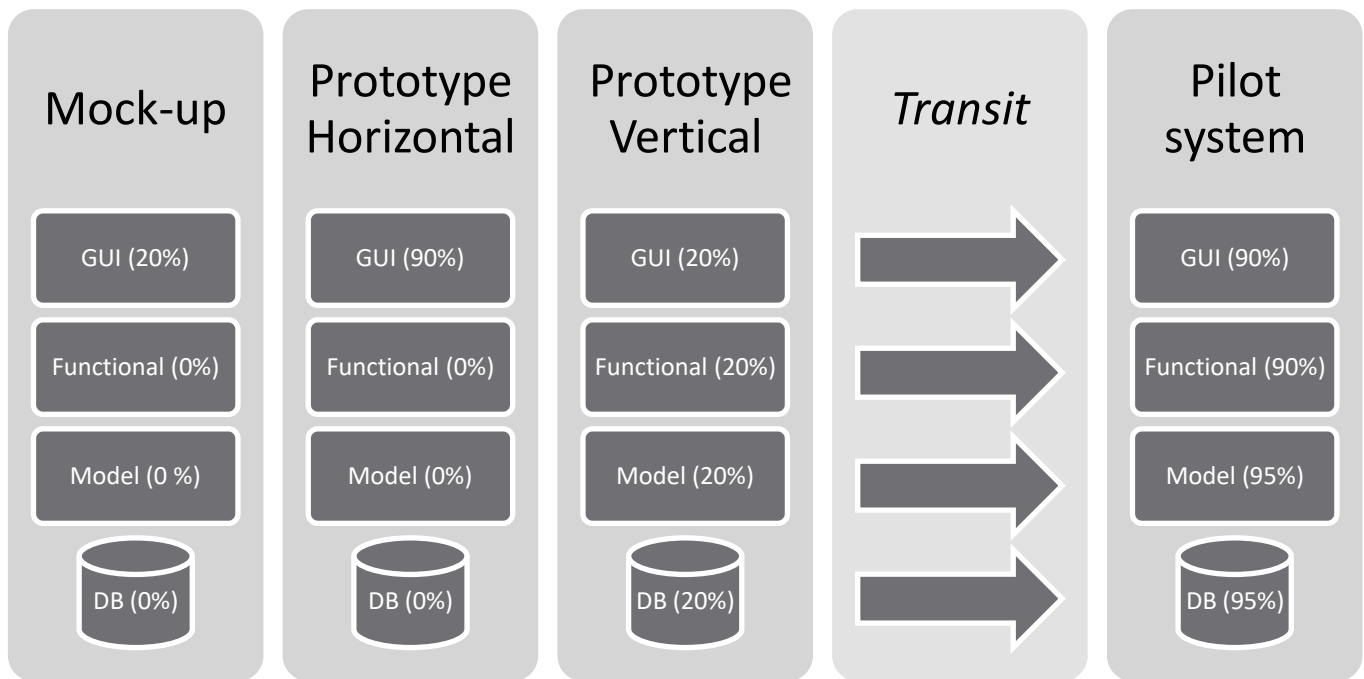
Mock-up

GUI (20%)

Functional (0%)

Model (0 %)

DB (0%)

Prototype Horizontal

GUI (90%)

Functional (0%)

Model (0%)

DB (0%)

Prototype Vertical

GUI (20%)

Functional (20%)

Model (20%)

DB (20%)

*Transit*

Pilot system

GUI (90%)

Functional (90%)

Model (95%)

DB (95%)